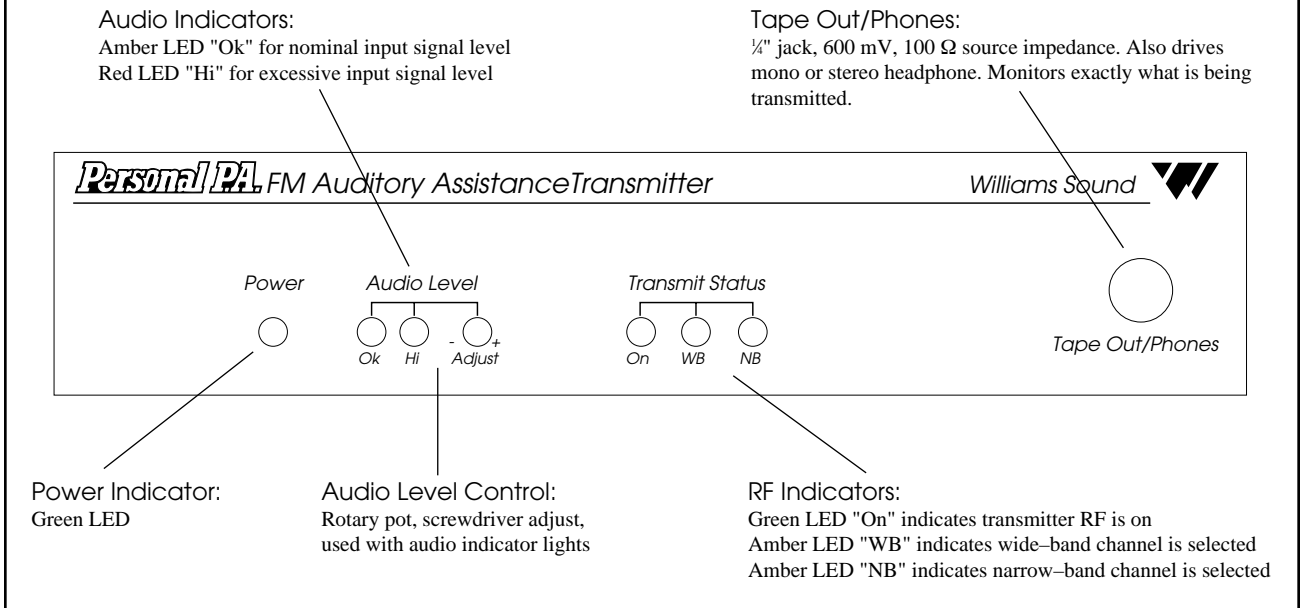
Audio Indicators:
Amber LED "Ok" for nominal input signal level
Red LED "Hi" for excessive input signal level

Tape Out/Phones:
¼" jack, 600 mV, 100 Ω source impedance. Also drives mono or stereo headphone. Monitors exactly what is being transmitted.

Personal PA FM Auditory AssistanceTransmitter

Williams Sound

Power

Audio Level

Ok Hi - + Adjust

Transmit Status

On WB NB

Tape Out/Phones

Power Indicator:
Green LED

Audio Level Control:
Rotary pot, screwdriver adjust, used with audio indicator lights

RF Indicators:
Green LED "On" indicates transmitter RF is on
Amber LED "WB" indicates wide–band channel is selected
Amber LED "NB" indicates narrow–band channel is selected